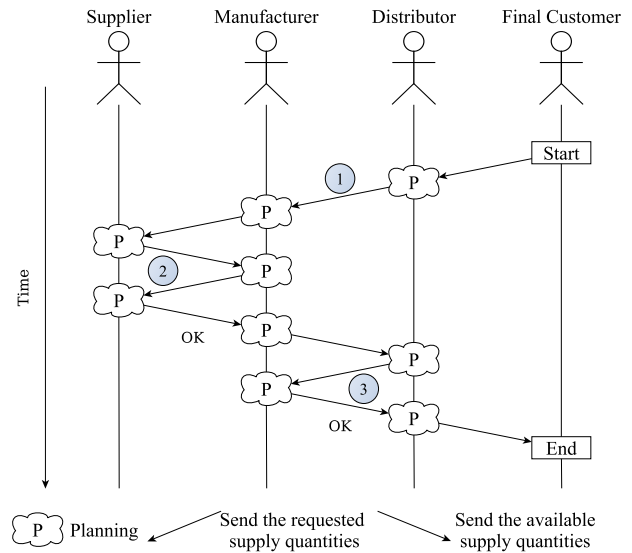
Supplier

Manufacturer

Distributor

Final Customer

Time

Start

1

P

P

P

2

P

P

P

OK

P

P

3

P

OK

P

End

P Planning

Send the requested supply quantities

Send the available supply quantities